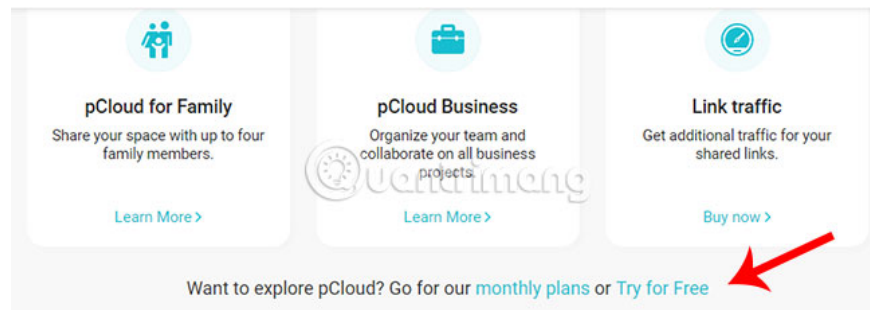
pCloud for Family

Share your space with up to four family members.

Learn More >

pCloud Business

Organize your team and collaborate on all business projects.

Learn More >

Link traffic

Get additional traffic for your shared links.

Buy now >

Quantrimang

Want to explore pCloud? Go for our monthly plans or Try for Free